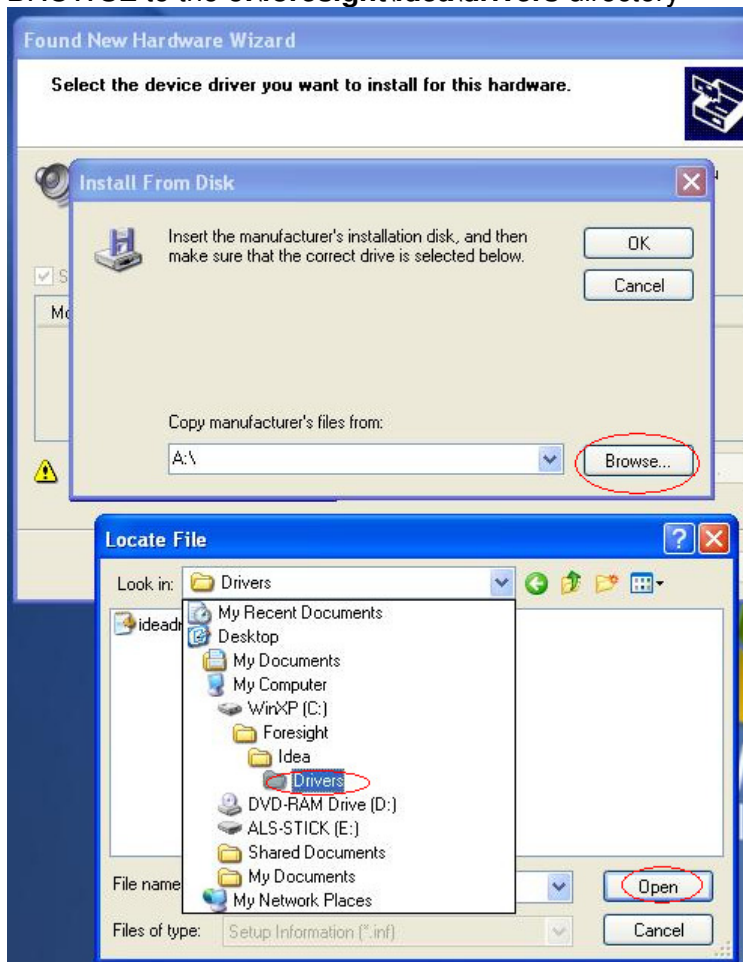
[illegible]

Found New Hardware Wizard

Select the device driver you want to install for this hardware.

Install From Disk

Insert the manufacturer's installation disk, and then make sure that the correct drive is selected below.

OK

Cancel

Copy manufacturer's files from:

A:\

Browse...

Locate File

Look in: Drivers

ideadr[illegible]

My Recent Documents
Desktop
My Documents
My Computer
WinXP (C:)
Foresight
Idea
Drivers
DVD-RAM Drive (D:)
ALS-STICK (E:)
Shared Documents
My Documents
My Network Places

File name

Files of type: Setup Information (*.inf)

Open

Cancel